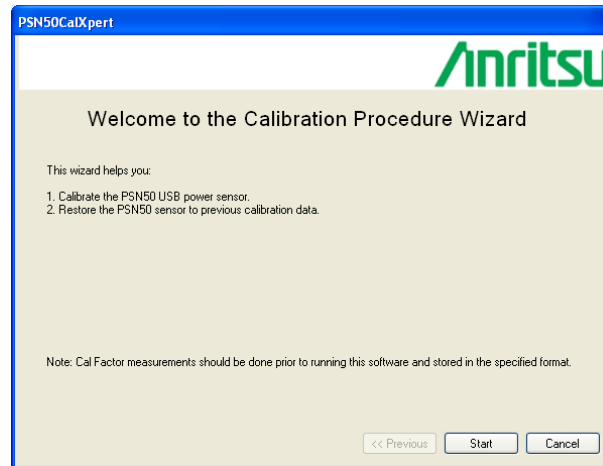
PSN50CalXpert

Anritsu

Welcome to the Calibration Procedure Wizard

This wizard helps you:

1. Calibrate the PSN50 USB power sensor.
2. Restore the PSN50 sensor to previous calibration data.

Note: Cal Factor measurements should be done prior to running this software and stored in the specified format.

<< Previous  Start  Cancel